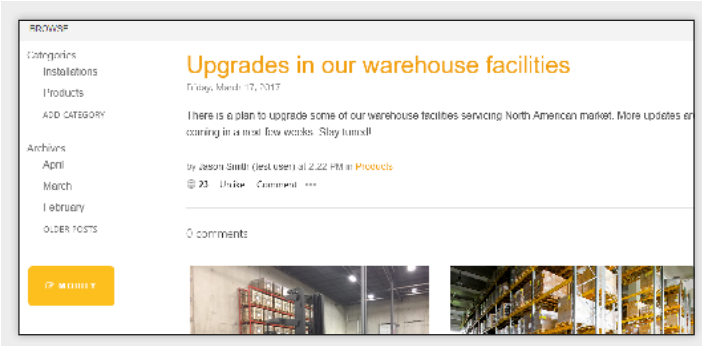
BROWSE

Categories
Installations
Products
ADD CATEGORY

Archives
April
March
February
OLDER POSTS

MODIFY

Upgrades in our warehouse facilities

Friday, March 17, 2017

There is a plan to upgrade some of our warehouse facilities servicing North American market. More updates ar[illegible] coming in a next few weeks. Stay tuned!

by Jason Smith (last seen at 2:22 PM) in Products

23 · Praise · Comment · •••

0 comments